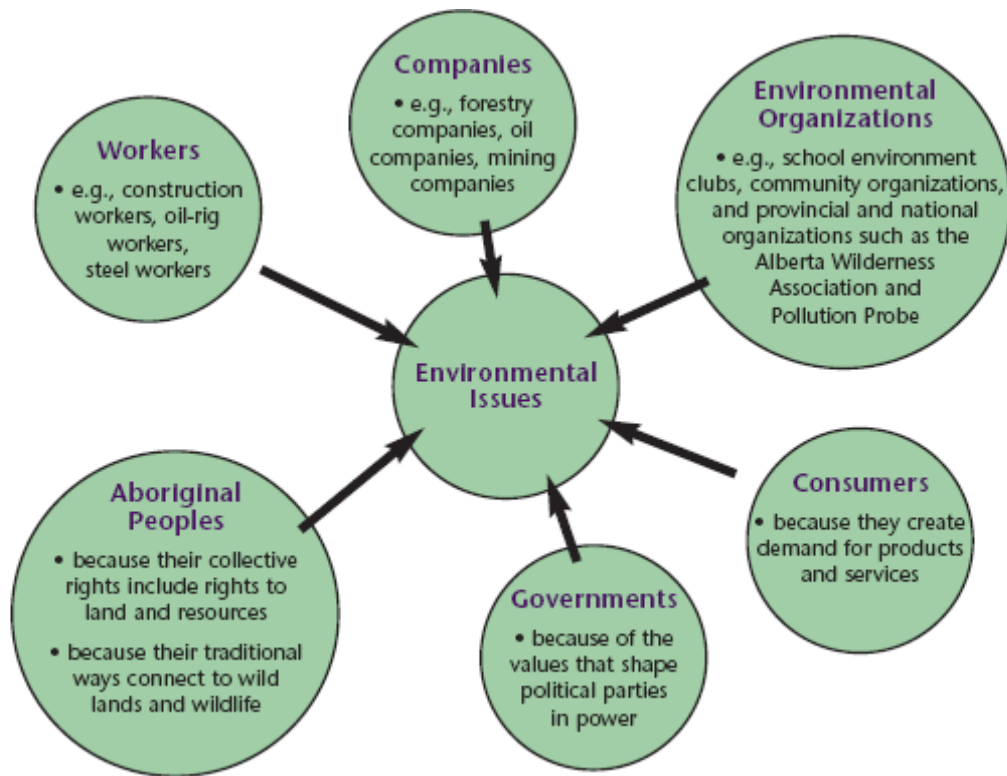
Companies
• e.g., forestry companies, oil companies, mining companies

Workers
• e.g., construction workers, oil-rig workers, steel workers

Environmental Organizations
• e.g., school environment clubs, community organizations, and provincial and national organizations such as the Alberta Wilderness Association and Pollution Probe

Environmental Issues

Aboriginal Peoples
• because their collective rights include rights to land and resources
• because their traditional ways connect to wild lands and wildlife

Consumers
• because they create demand for products and services

Governments
• because of the values that shape political parties in power